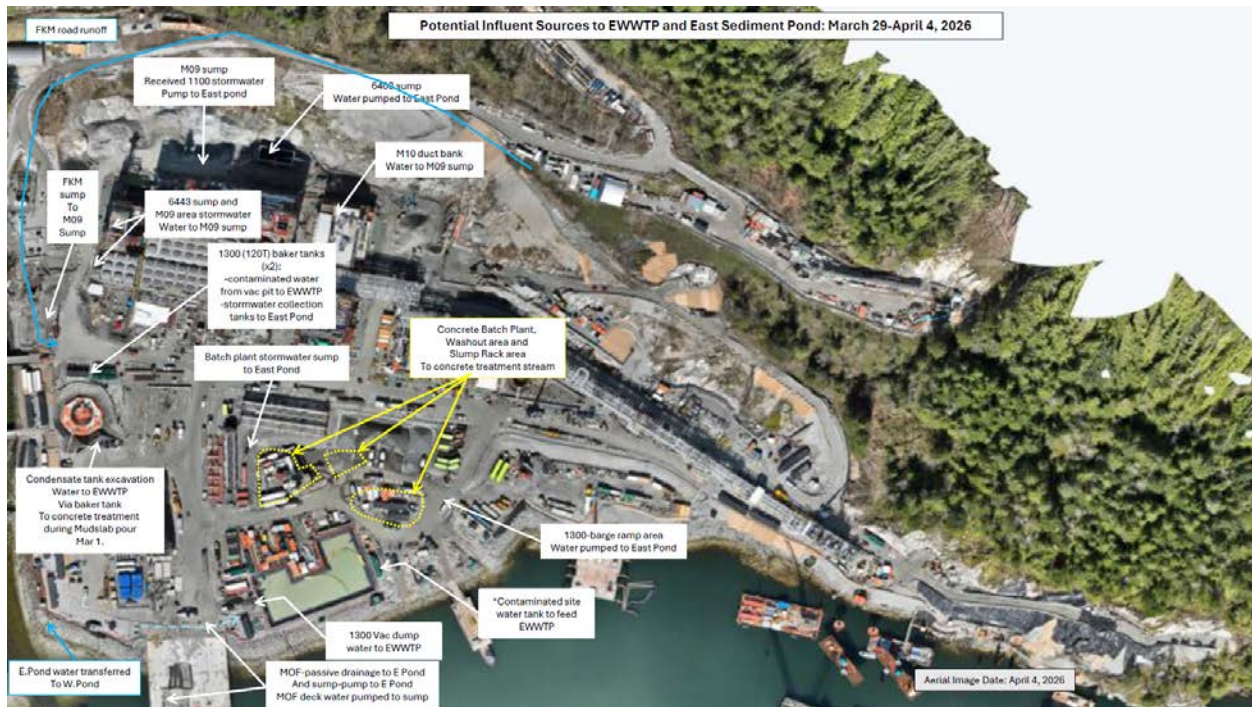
Potential Influent Sources to EWWTP and East Sediment Pond: March 29-April 4, 2026

FKM road runoff

M09 sump
Received 1100 stormwater
Pump to East pond

6400 sump
Water pumped to East Pond

M10 duct bank
Water to M09 sump

FKM sump To M09 Sump

6443 sump and M09 area stormwater Water to M09 sump

1300 (120T) baker tanks (x2):
-contaminated water from vac pit to EWWTP
-stormwater collection tanks to East Pond

Concrete Batch Plant, Washout area and Slump Rack area
To concrete treatment stream

Batch plant stormwater sump to East Pond

Condensate tank excavation
Water to EWWTP
Via baker tank
To concrete treatment during Mudslab pour Mar 1.

1300-barge ramp area
Water pumped to East Pond

*Contaminated site water tank to feed EWWTP

1300 Vac dump water to EWWTP

E.Pond water transferred To W.Pond

MOF-passive drainage to E Pond
And sump-pump to E Pond
MOF deck water pumped to sump

Aerial Image Date: April 4, 2026